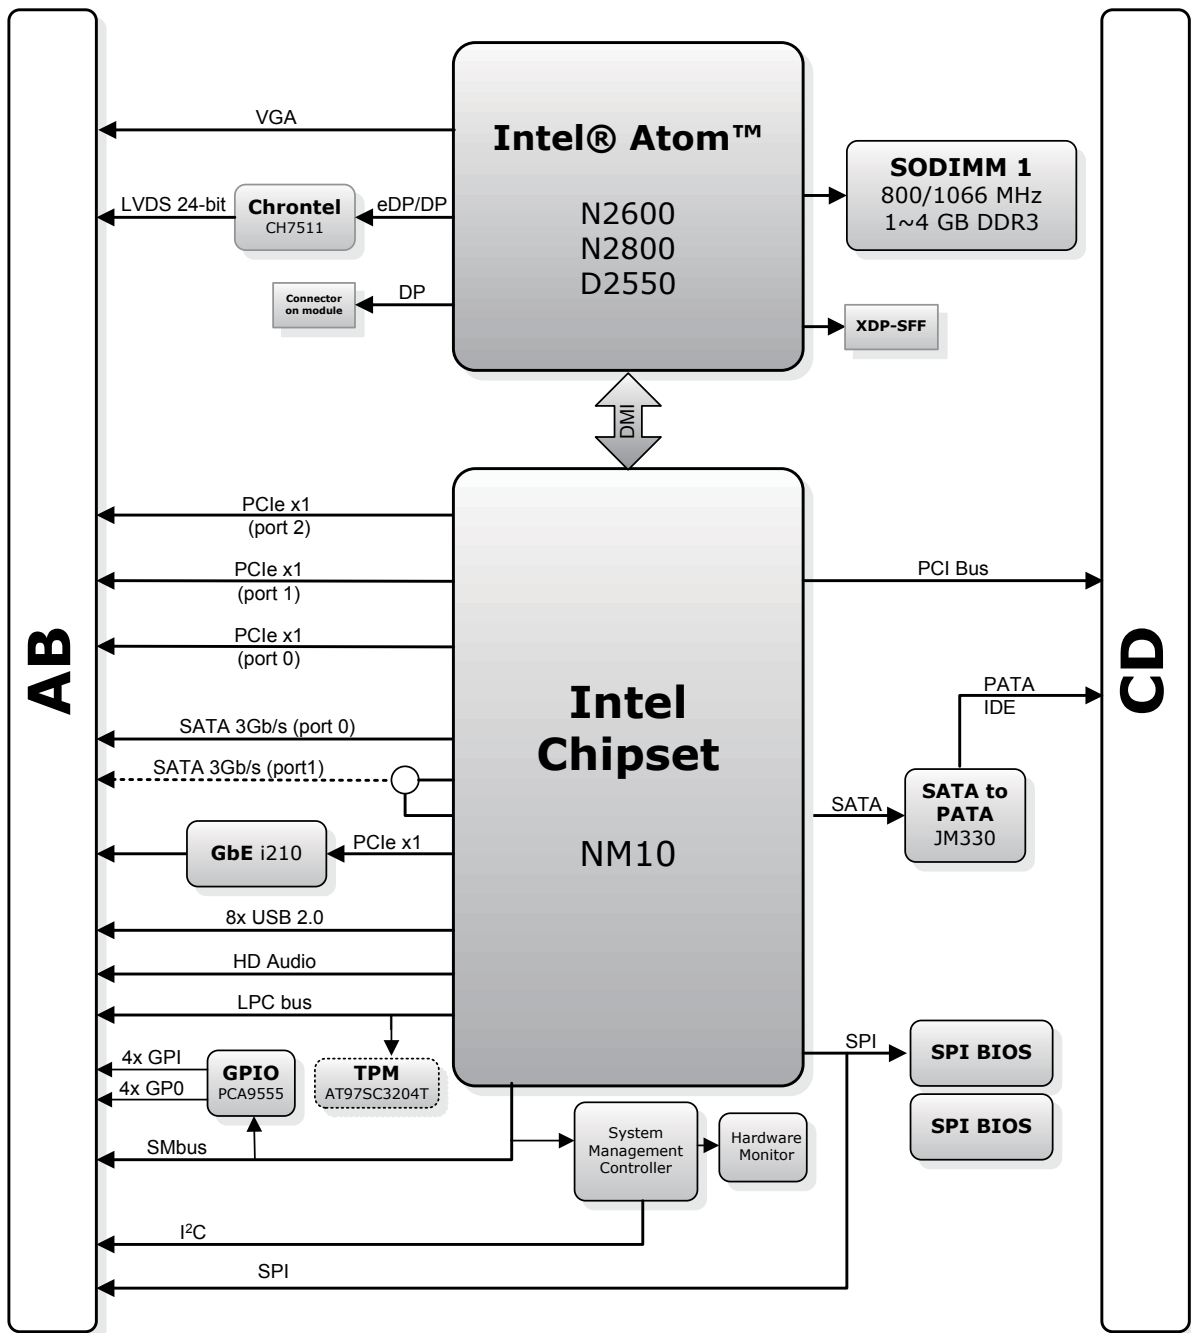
AB

VGA

Intel® Atom™

N2600
N2800
D2550

SODIMM 1
800/1066 MHz
1~4 GB DDR3

LVDS 24-bit

Chrontel
CH7511

eDP/DP

Connector on module

DP

XDP-SFF

DMI

PCIe x1
(port 2)

PCIe x1
(port 1)

PCIe x1
(port 0)

SATA 3Gb/s (port 0)

SATA 3Gb/s (port1)

GbE i210

PCIe x1

8x USB 2.0

HD Audio

LPC bus

Intel
Chipset

NM10

PCI Bus

PATA
IDE

SATA

SATA to PATA
JM330

CD

4x GPI
4x GP0

GPIO
PCA9555

TPM
AT97SC3204T

SPI

SPI BIOS

SPI BIOS

SMbus

System Management Controller

Hardware Monitor

I$^2$C

SPI